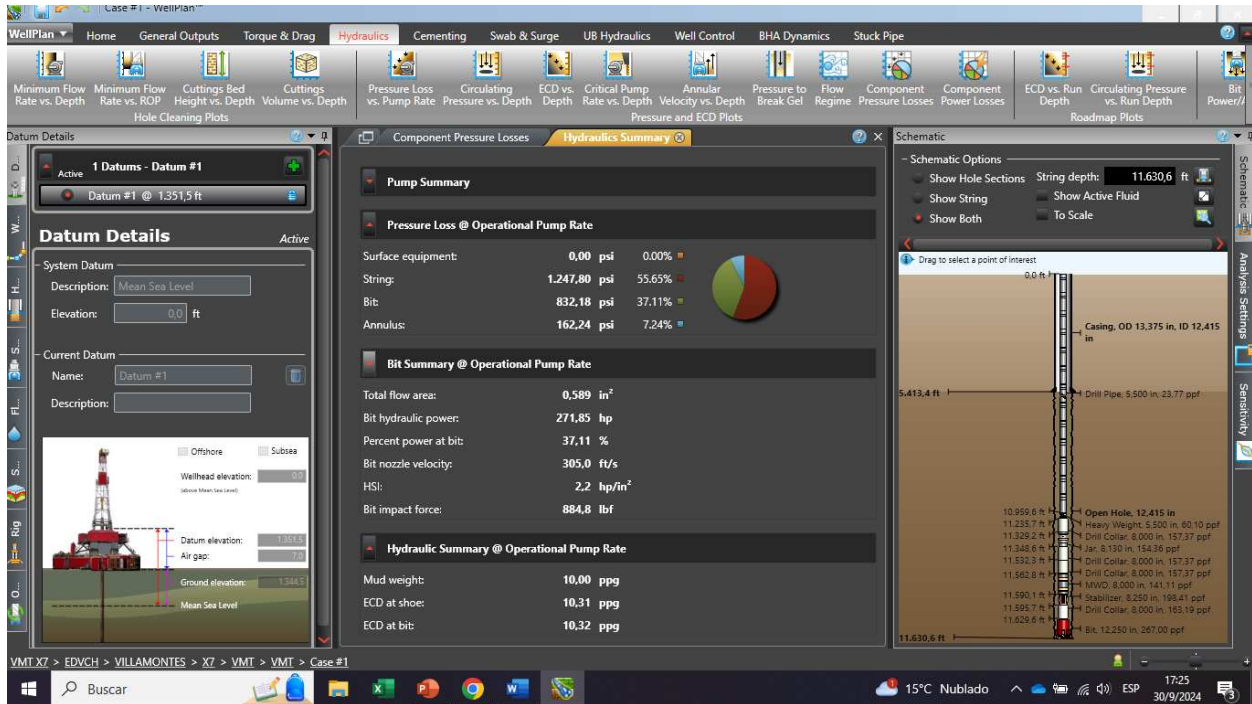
Case #1 - WellPlan™

WellPlan ▾ Home General Outputs Torque & Drag Hydraulics Cementing Swab & Surge UB Hydraulics Well Control BHA Dynamics Stuck Pipe

Minimum Flow Rate vs. Depth
Minimum Flow Rate vs. ROP
Cuttings Bed Height vs. Depth
Cuttings Volume vs. Depth
Hole Cleaning Plots
Pressure Loss vs. Pump Rate
Circulating Pressure vs. Depth
ECD vs. Depth
Critical Pump Rate vs. Depth
Annular Velocity vs. Depth
Pressure to Break Gel
Flow Regime
Component Pressure Losses
Component Power Losses
Pressure and ECD Plots
ECD vs. Run Depth
Circulating Pressure vs. Run Depth
Roadmap Plots
Bit Power/A

Datum Details

Active 1 Datums - Datum #1
Datum #1 @ 1.351,5 ft

Datum Details Active

System Datum
Description: Mean Sea Level
Elevation: 0,0 ft

Current Datum
Name: Datum #1
Description:

Offshore Subsea
Wellhead elevation: 0,0
(above Mean Sea Level)
Datum elevation: 1.351,5
Air gap: 7,0
Ground elevation: 1.344,5
Mean Sea Level

Component Pressure Losses Hydraulics Summary

Pump Summary

Pressure Loss @ Operational Pump Rate

| | | |
|---|---|---|
| Surface equipment: | 0,00 psi | 0.00% |
| String: | 1.247,80 psi | 55.65% |
| Bit: | 832,18 psi | 37.11% |
| Annulus: | 162,24 psi | 7.24% |

Bit Summary @ Operational Pump Rate

| | |
|---|---|
| Total flow area: | 0,589 $in^2$ |
| Bit hydraulic power: | 271,85 hp |
| Percent power at bit: | 37,11 % |
| Bit nozzle velocity: | 305,0 ft/s |
| HSI: | 2,2 $hp/in^2$ |
| Bit impact force: | 884,8 lbf |

Hydraulic Summary @ Operational Pump Rate

| | |
|---|---|
| Mud weight: | 10,00 ppg |
| ECD at shoe: | 10,31 ppg |
| ECD at bit: | 10,32 ppg |

Schematic

Schematic Options
Show Hole Sections
Show String
Show Both
String depth: 11.630,6 ft
Show Active Fluid
To Scale

Drag to select a point of interest
0,0 ft
Casing, OD 13,375 in, ID 12,415 in
5.413,4 ft
Drill Pipe, 5,500 in, 23,77 ppf
10.959,6 ft Open Hole, 12,415 in
11.235,7 ft Heavy Weight, 5,500 in, 60,10 ppf
11.329,2 ft Drill Collar, 8,000 in, 157,37 ppf
11.348,6 ft Jar, 6,130 in, 154,36 ppf
11.532,3 ft Drill Collar, 8,000 in, 157,37 ppf
11.562,8 ft Drill Collar, 8,000 in, 157,37 ppf
MWD, 8,000 in, 141,11 ppf
11.590,1 ft Stabilizer, 8,250 in, 198,41 ppf
11.595,7 ft Drill Collar, 8,000 in, 163,19 ppf
11.629,6 ft
Bit, 12,250 in, 267,00 ppf
11.630,6 ft

Schematic Analysis Settings Sensitivity

VMT X7 > EDVCH > VILLAMONTES > X7 > VMT > VMT > Case #1

Buscar
15°C Nublado ESP 17:25 30/9/2024